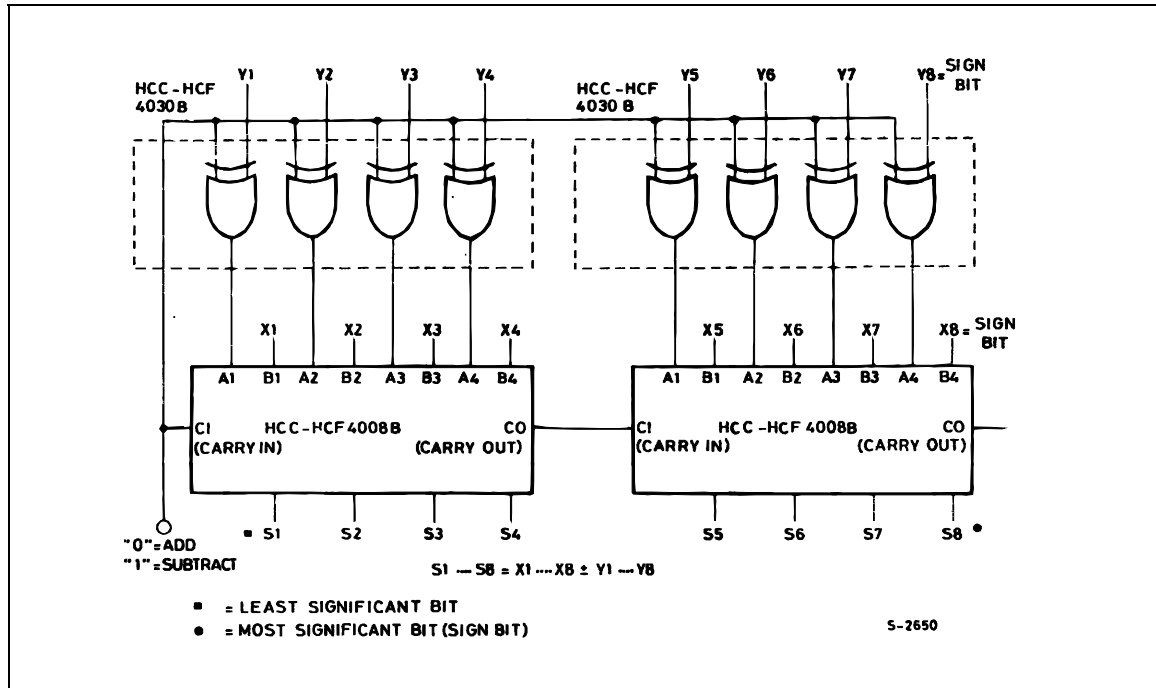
HCC-HCF 4030B

Y1 Y2 Y3 Y4

HCC-HCF 4030B

Y5 Y6 Y7 Y8 = SIGN BIT

X1 X2 X3 X4

X5 X6 X7 X8 = SIGN BIT

A1 B1 A2 B2 A3 B3 A4 B4

CI (CARRY IN) HCC-HCF 4008B CO (CARRY OUT)

A1 B1 A2 B2 A3 B3 A4 B4

CI (CARRY IN) HCC-HCF 4008B CO (CARRY OUT)

■ S1 S2 S3 S4

S5 S6 S7 S8 ●

"0" = ADD
"1" = SUBTRACT

S1 --- S8 = X1 --- X8 ± Y1 --- Y8

■ = LEAST SIGNIFICANT BIT
● = MOST SIGNIFICANT BIT (SIGN BIT)

S-2650